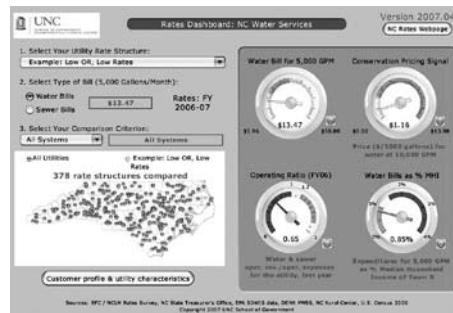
UNC

Rates Dashboard: NC Water Services

Version 2007.04

NC Rates Webpage

1. Select Your Utility Rate Structure:

Example: Low OR, Low Rates

2. Select Type of Bill (5,000 Gallons/Month):

Water Bills

Sewer Bills

$13.47

Rates: FY 2006-07

3. Select Your Comparison Criterion:

All Systems

All Systems

All Utilities

Example: Low OR, Low Rates

378 rate structures compared

Customer profile & utility characteristics

Water Bill for 5,000 GPM

$13.47

Conservation Pricing Signal

$1.16

Price ($/1000 gallons) for water at 10,000 GPM

Operating Ratio (FY06)

0.65

Water & sewer oper. rev./oper. expenses for the utility, last year

Water Bills as % MHI

0.85%

Expenditures for 5,000 GPM as % Median Household Income of Town

Sources: EFC / NCLM Rates Survey, NC State Treasurer's Office, EPA SDWIS data, DENR PWSS, NC Rural Center, U.S. Census 2000

Copyright 2007 UNC School of Government